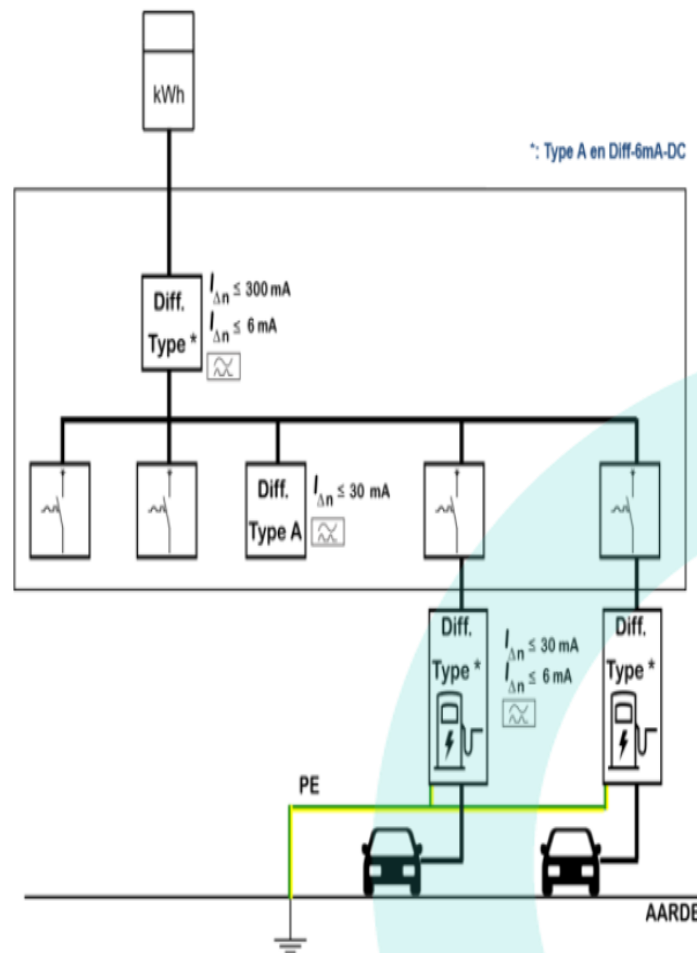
kWh

*: Type A en Diff-6mA-DC

Diff.
Type *
$I_{\Delta n} \leq 300$ mA
$I_{\Delta n} \leq 6$ mA

Diff.
Type A
$I_{\Delta n} \leq 30$ mA

Diff.
Type *
$I_{\Delta n} \leq 30$ mA
$I_{\Delta n} \leq 6$ mA

Diff.
Type *

PE

AARDE